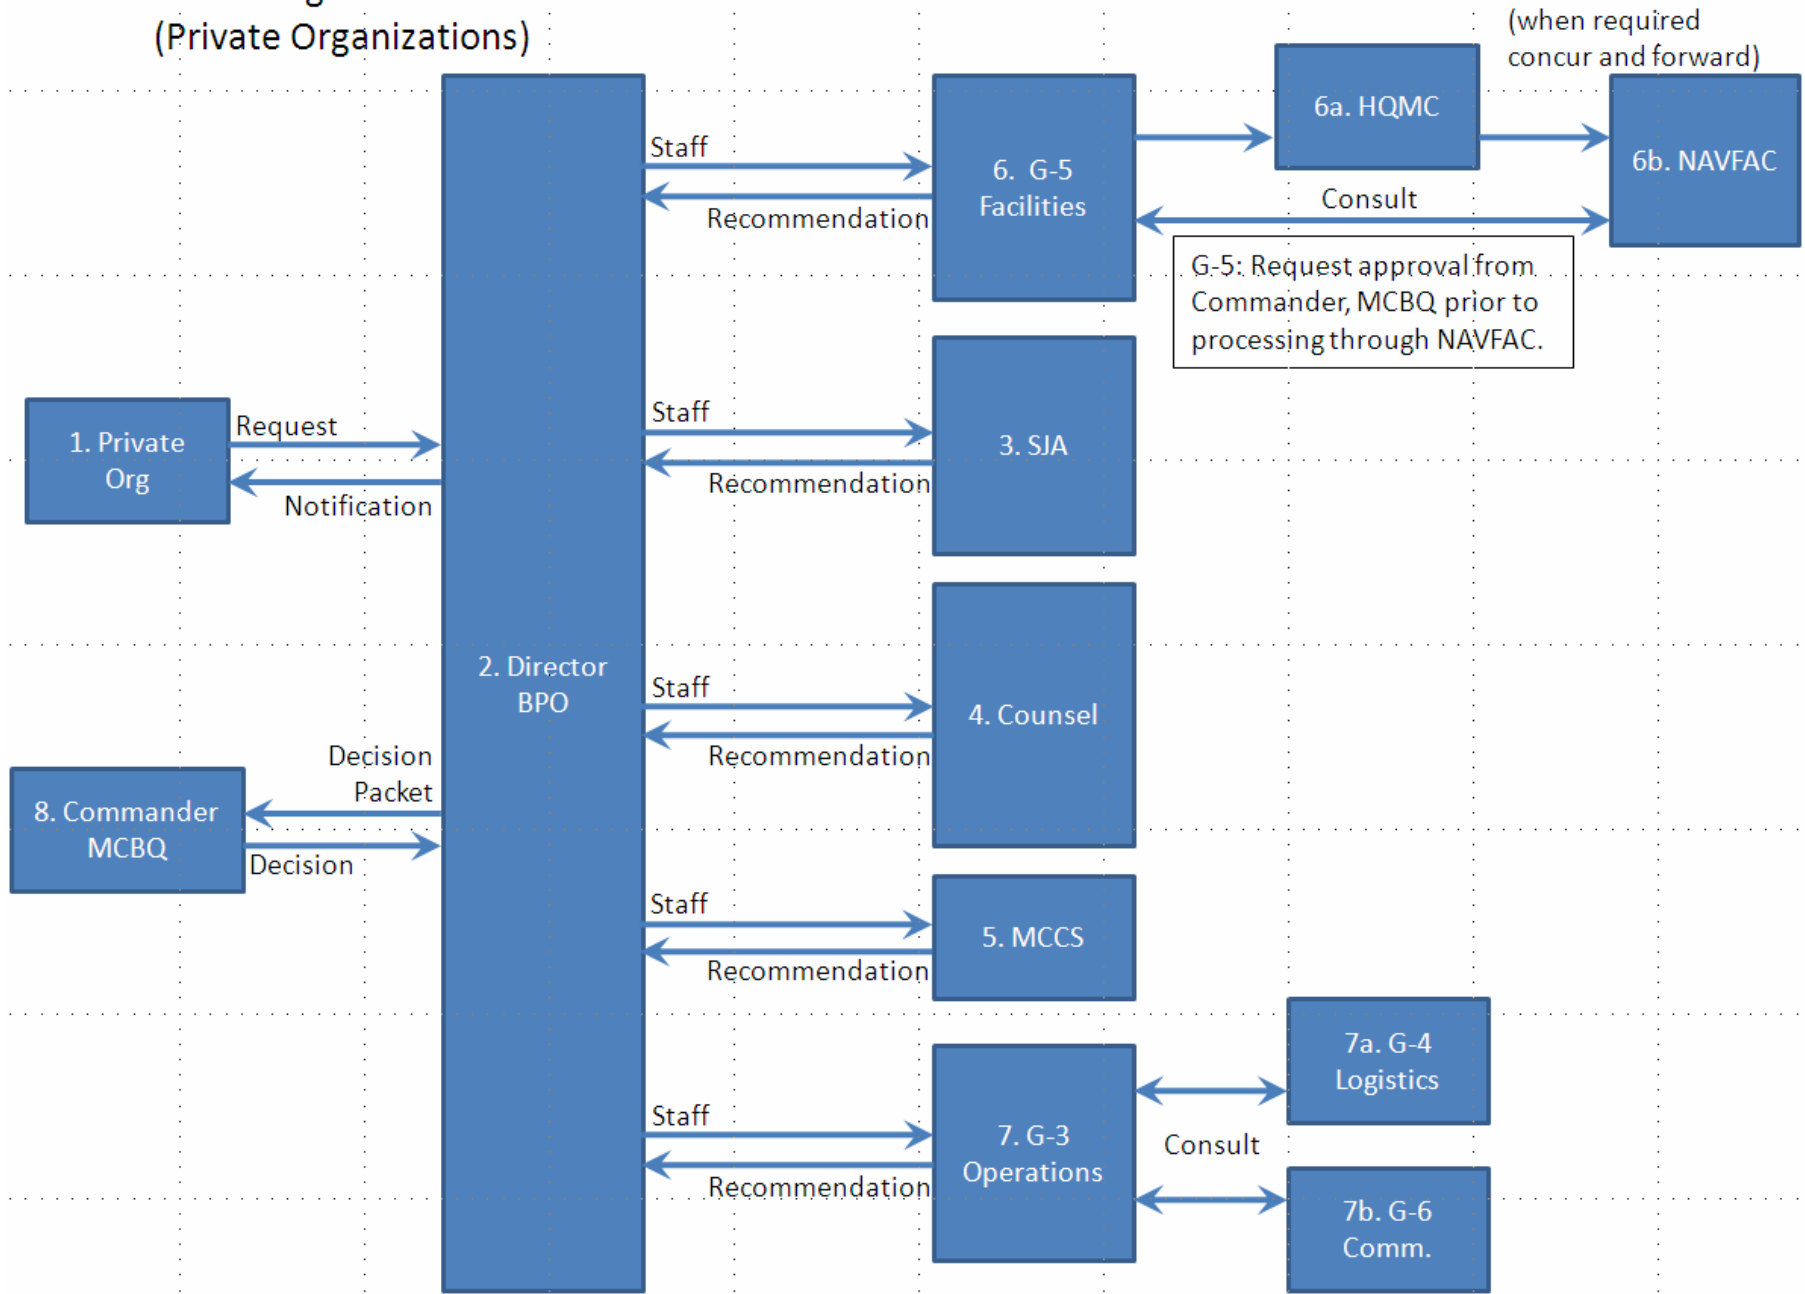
(Private Organizations)

(when required concur and forward)

6a. HQMC

6b. NAVFAC

Staff

Recommendation

6. G-5 Facilities

Consult

G-5: Request approval from Commander, MCBQ prior to processing through NAVFAC.

1. Private Org

Request

Notification

Staff

Recommendation

3. SJA

2. Director BPO

Staff

Recommendation

4. Counsel

Decision Packet

8. Commander MCBQ

Decision

Staff

Recommendation

5. MCCS

7a. G-4 Logistics

Staff

Recommendation

7. G-3 Operations

Consult

7b. G-6 Comm.